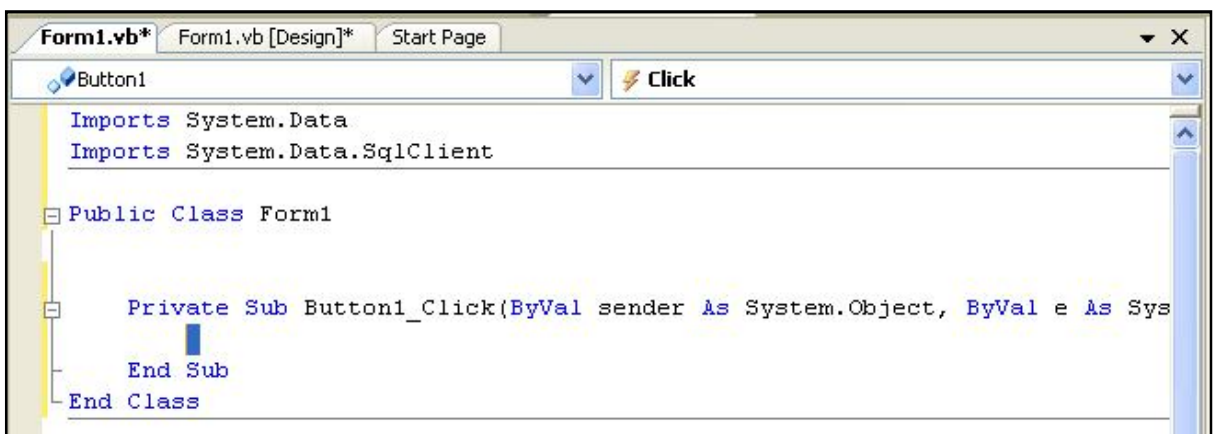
Form1.vb* Form1.vb [Design]* Start Page

Button1

Click

Imports System.Data
Imports System.Data.SqlClient

Public Class Form1

Private Sub Button1_Click(ByVal sender As System.Object, ByVal e As Sys

End Sub
End Class